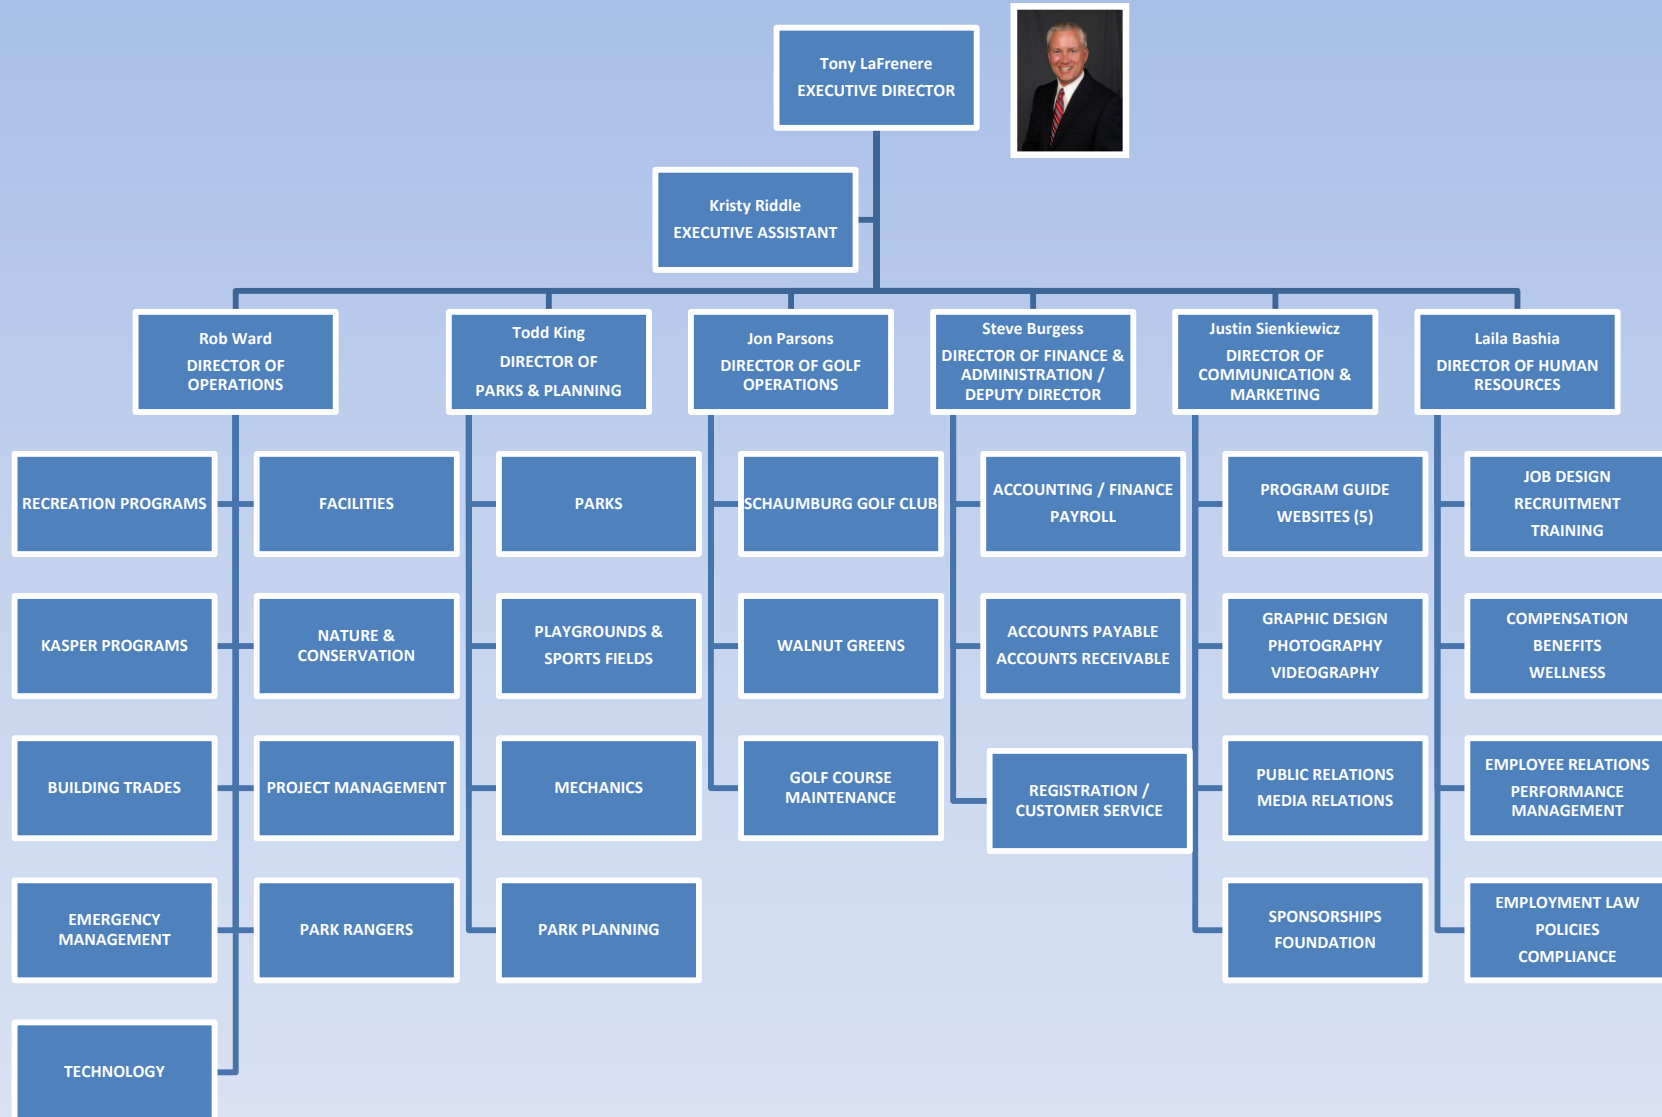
Tony LaFrenere
EXECUTIVE DIRECTOR

Kristy Riddle
EXECUTIVE ASSISTANT

Rob Ward
DIRECTOR OF OPERATIONS

RECREATION PROGRAMS

FACILITIES

KASPER PROGRAMS

NATURE & CONSERVATION

BUILDING TRADES

PROJECT MANAGEMENT

EMERGENCY MANAGEMENT

PARK RANGERS

TECHNOLOGY

Todd King
DIRECTOR OF
PARKS & PLANNING

PARKS

PLAYGROUNDS & SPORTS FIELDS

MECHANICS

PARK PLANNING

Jon Parsons
DIRECTOR OF GOLF OPERATIONS

SCHAUMBURG GOLF CLUB

WALNUT GREENS

GOLF COURSE MAINTENANCE

Steve Burgess
DIRECTOR OF FINANCE & ADMINISTRATION / DEPUTY DIRECTOR

ACCOUNTING / FINANCE
PAYROLL

ACCOUNTS PAYABLE
ACCOUNTS RECEIVABLE

REGISTRATION / CUSTOMER SERVICE

Justin Sienkiewicz
DIRECTOR OF COMMUNICATION & MARKETING

PROGRAM GUIDE
WEBSITES (5)

GRAPHIC DESIGN
PHOTOGRAPHY
VIDEOGRAPHY

PUBLIC RELATIONS
MEDIA RELATIONS

SPONSORSHIPS
FOUNDATION

Laila Bashia
DIRECTOR OF HUMAN RESOURCES

JOB DESIGN
RECRUITMENT
TRAINING

COMPENSATION
BENEFITS
WELLNESS

EMPLOYEE RELATIONS
PERFORMANCE MANAGEMENT

EMPLOYMENT LAW
POLICIES
COMPLIANCE